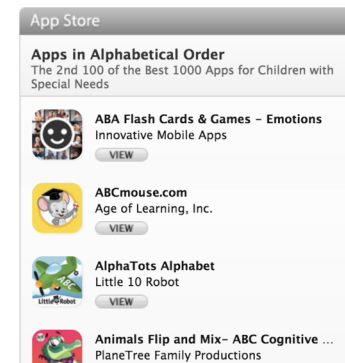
App Store

Apps in Alphabetical Order
The 2nd 100 of the Best 1000 Apps for Children with Special Needs

ABA Flash Cards & Games - Emotions
Innovative Mobile Apps
VIEW

ABCmouse.com
Age of Learning, Inc.
VIEW

AlphaTots Alphabet
Little 10 Robot
VIEW

Animals Flip and Mix- ABC Cognitive ...
PlaneTree Family Productions